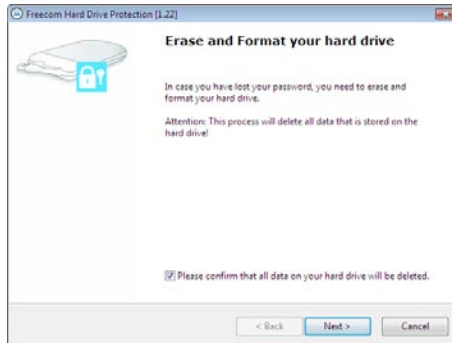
Freecom Hard Drive Protection [1.22]

Erase and Format your hard drive

In case you have lost your password, you need to erase and format your hard drive.

Attention: This process will delete all data that is stored on the hard drive!

Please confirm that all data on your hard drive will be deleted.

< Back
Next >
Cancel